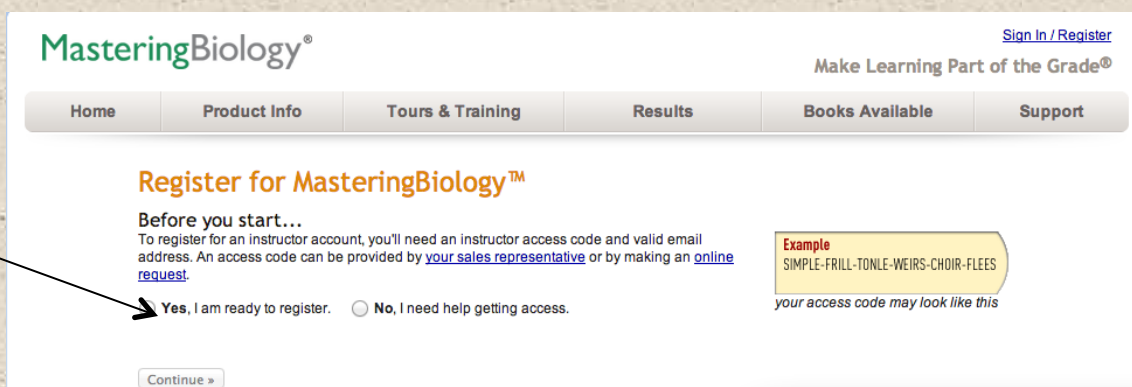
MasteringBiology®

Sign In / Register

Make Learning Part of the Grade®

Home | Product Info | Tours & Training | Results | Books Available | Support

Register for MasteringBiology™

Before you start...

To register for an instructor account, you'll need an instructor access code and valid email address. An access code can be provided by your sales representative or by making an online request.

Yes, I am ready to register. No, I need help getting access.

Example
SIMPLE-FRILL-TONLE-WEIRS-CHOIR-FLEES

your access code may look like this

Continue »